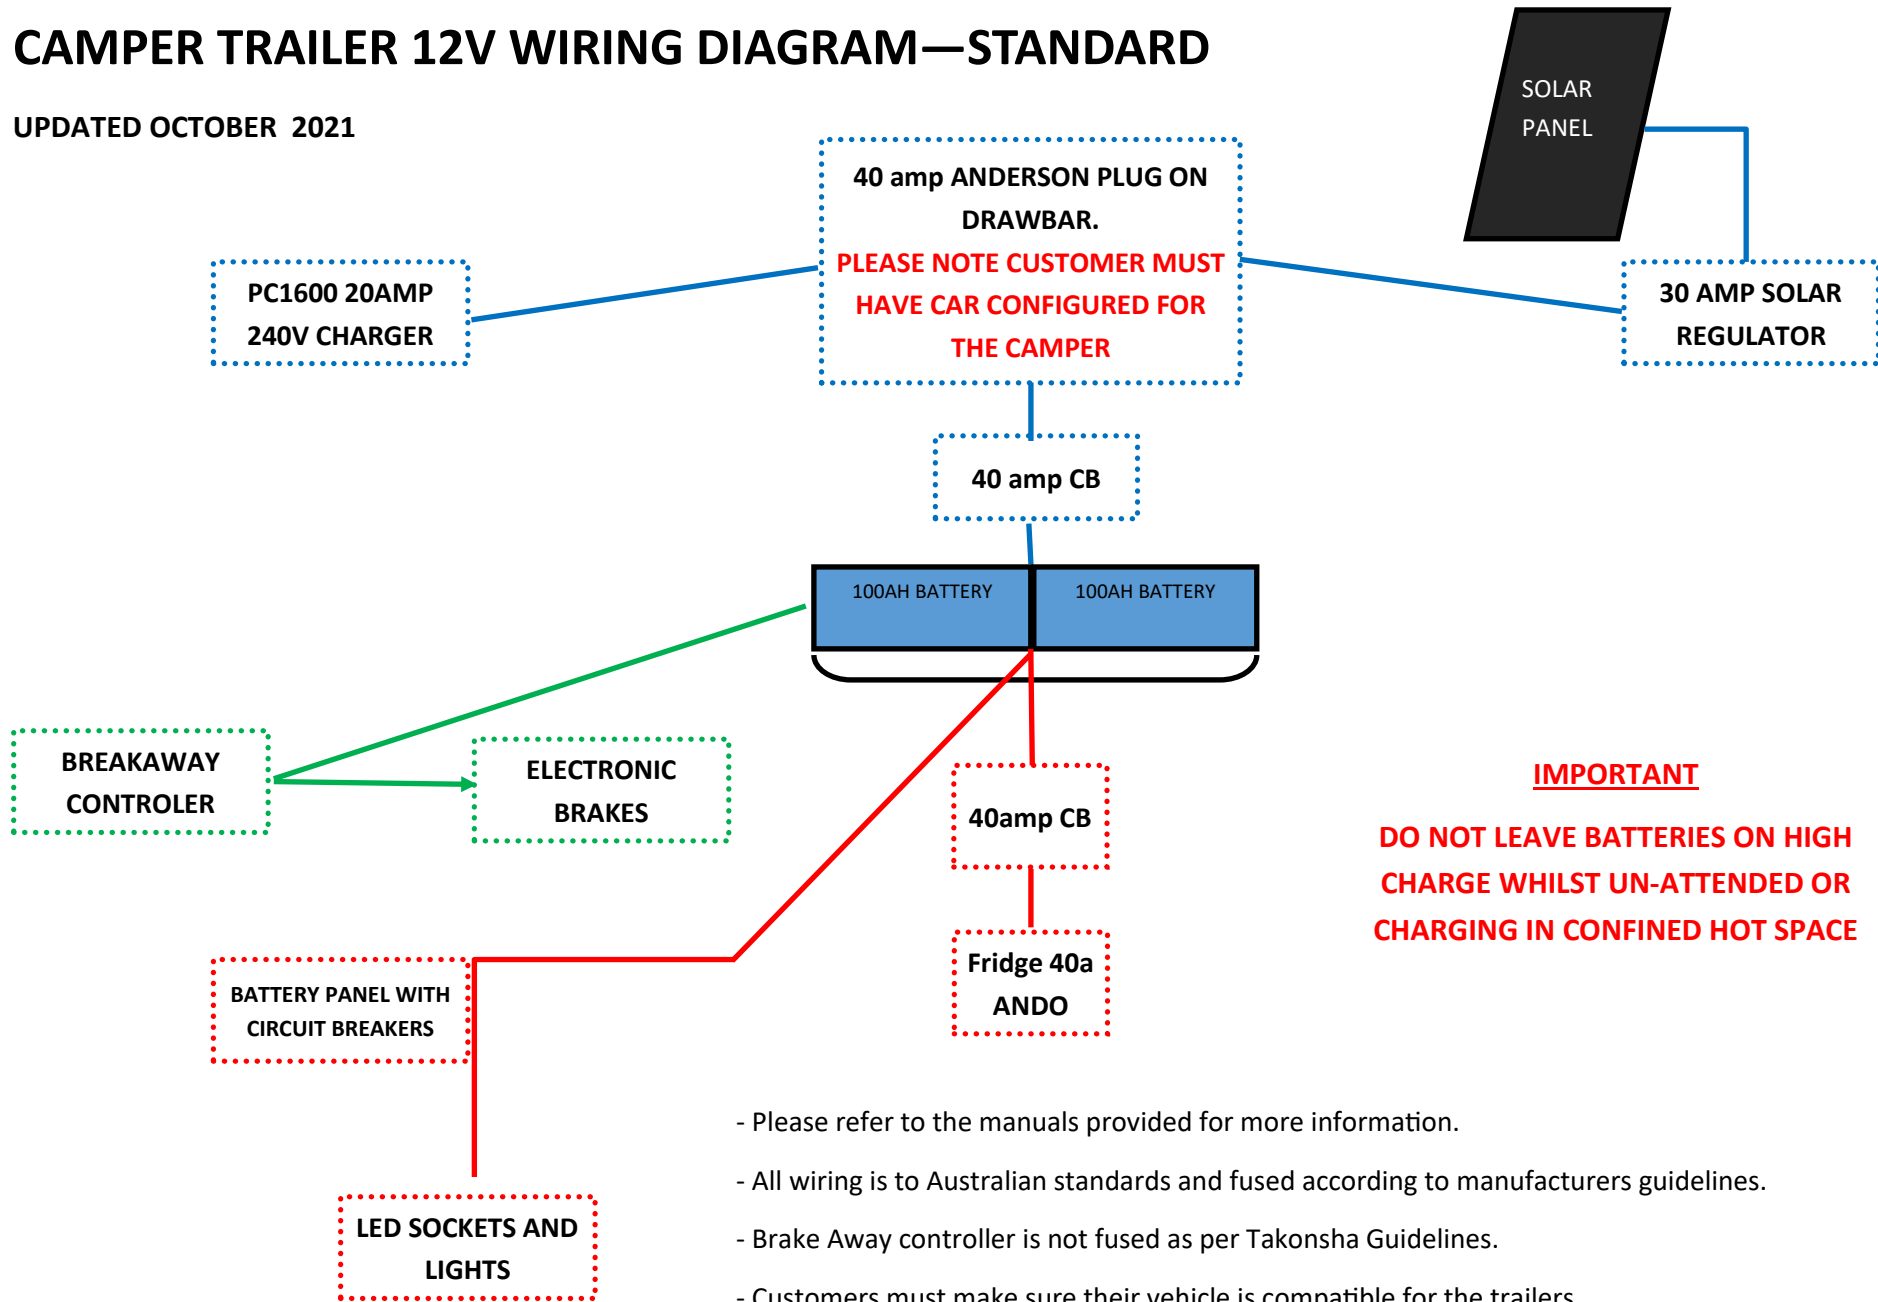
CAMPER TRAILER 12V WIRING DIAGRAM—STANDARD

UPDATED OCTOBER 2021

SOLAR PANEL

40 amp ANDERSON PLUG ON DRAWBAR.
PLEASE NOTE CUSTOMER MUST HAVE CAR CONFIGURED FOR THE CAMPER

PC1600 20AMP 240V CHARGER

30 AMP SOLAR REGULATOR

40 amp CB

100AH BATTERY

100AH BATTERY

BREAKAWAY CONTROLER

ELECTRONIC BRAKES

40amp CB

IMPORTANT

DO NOT LEAVE BATTERIES ON HIGH CHARGE WHILST UN-ATTENDED OR CHARGING IN CONFINED HOT SPACE

Fridge 40a ANDO

BATTERY PANEL WITH CIRCUIT BREAKERS

LED SOCKETS AND LIGHTS

- Please refer to the manuals provided for more information.

- All wiring is to Australian standards and fused according to manufacturers guidelines.

- Brake Away controller is not fused as per Takonsha Guidelines.

- Customers must make sure their vehicle is compatible for the trailers